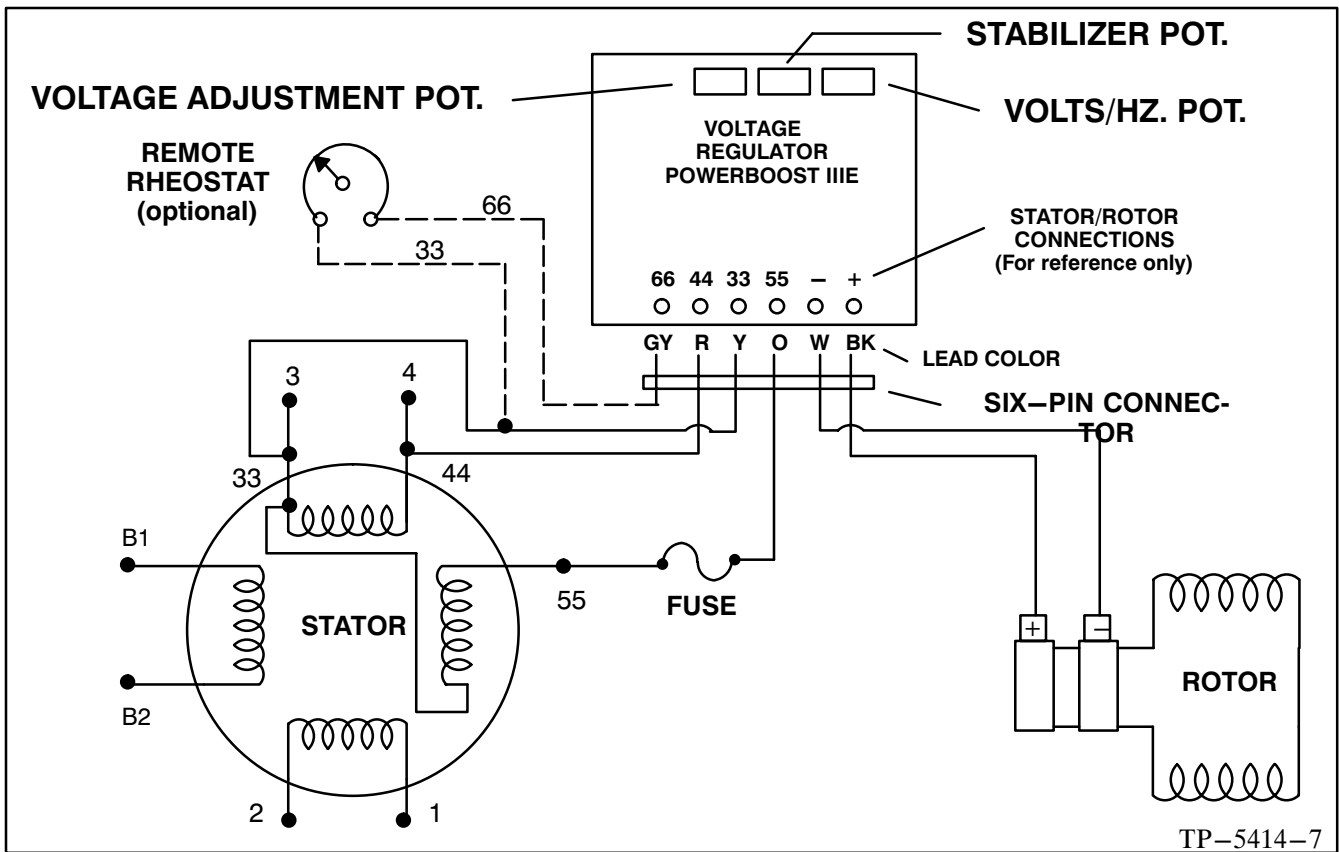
STABILIZER POT.

VOLTAGE ADJUSTMENT POT.

VOLTS/HZ. POT.

VOLTAGE REGULATOR POWERBOOST IIIE

REMOTE RHEOSTAT (optional)

66

33

STATOR/ROTOR CONNECTIONS (For reference only)

66 44 33 55 – +

GY R Y O W BK

LEAD COLOR

SIX–PIN CONNECTOR

3

4

33

44

B1

STATOR

55

FUSE

B2

ROTOR

2

1

TP–5414–7